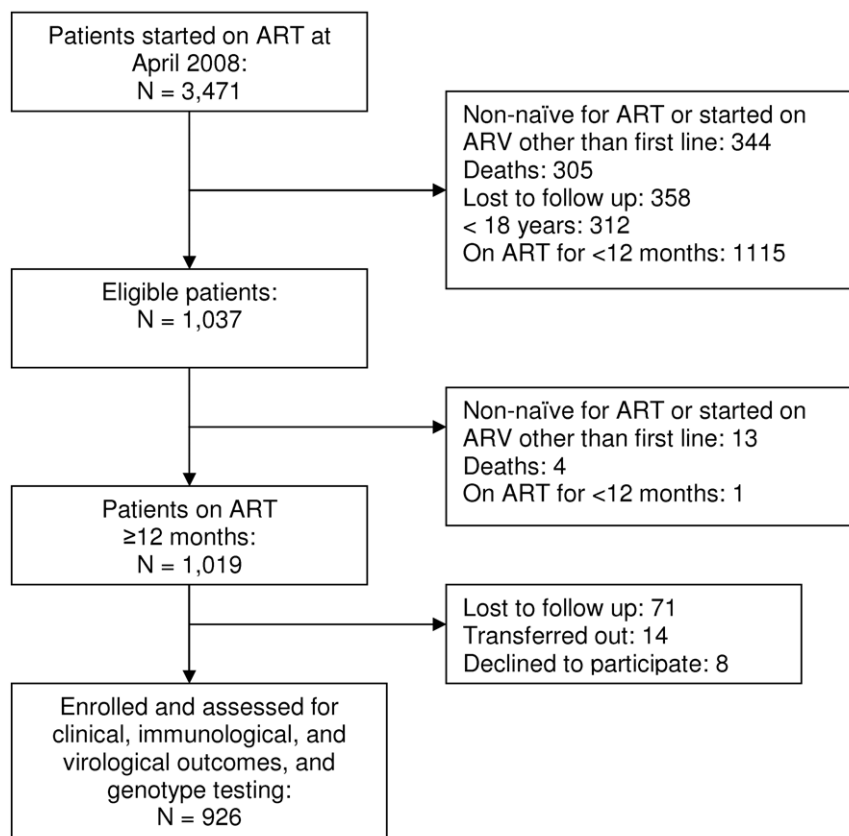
Patients started on ART at April 2008:
N = 3,471

Non-naïve for ART or started on ARV other than first line: 344
Deaths: 305
Lost to follow up: 358
< 18 years: 312
On ART for <12 months: 1115

Eligible patients:
N = 1,037

Non-naïve for ART or started on ARV other than first line: 13
Deaths: 4
On ART for <12 months: 1

Patients on ART ≥12 months:
N = 1,019

Lost to follow up: 71
Transferred out: 14
Declined to participate: 8

Enrolled and assessed for clinical, immunological, and virological outcomes, and genotype testing:
N = 926